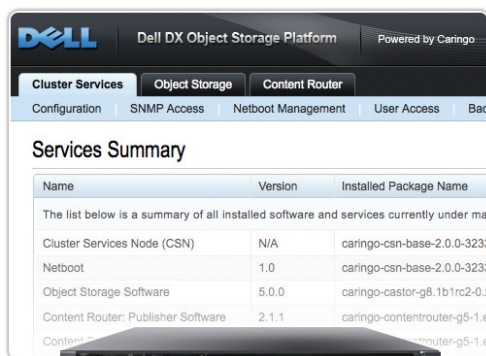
DELL

Dell DX Object Storage Platform

Powered by Caringo

Cluster Services | Object Storage | Content Router

Configuration | SNMP Access | Netboot Management | User Access | Bac

Services Summary

| Name | Version | Installed Package Name |
|---|---|---|
| The list below is a summary of all installed software and services currently under ma | | |
| Cluster Services Node (CSN) | N/A | caringo-csn-base-2.0.0-323 |
| Netboot | 1.0 | caringo-csn-base-2.0.0-323 |
| Object Storage Software | 5.0.0 | caringo-castor-g8.1b1rc2-0. |
| Content Router: Publisher Software | 2.1.1 | caringo-contentrouter-g5-1. |
| Content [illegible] | | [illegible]router-g5-1. |